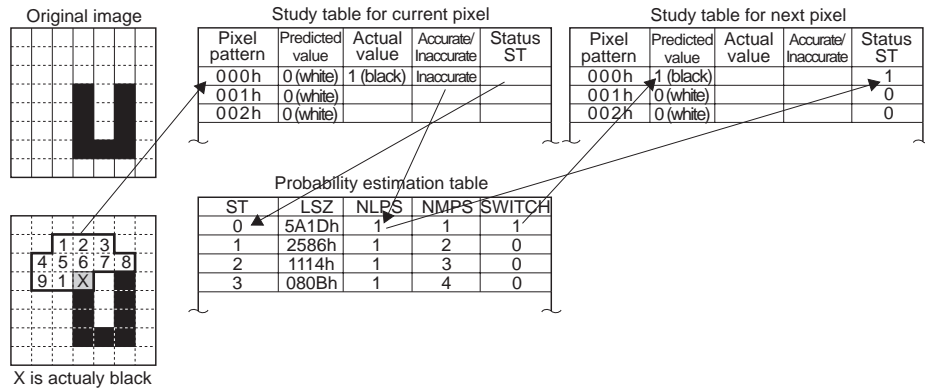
Original image

Study table for current pixel

| Pixel pattern | Predicted value | Actual value | Accurate/ Inaccurate | Status ST |
|---|---|---|---|---|
| 000h | 0 (white) | 1 (black) | Inaccurate | |
| 001h | 0 (white) | | | |
| 002h | 0 (white) | | | |

Study table for next pixel

| Pixel pattern | Predicted value | Actual value | Accurate/ Inaccurate | Status ST |
|---|---|---|---|---|
| 000h | 1 (black) | | | 1 |
| 001h | 0 (white) | | | 0 |
| 002h | 0 (white) | | | 0 |

Probability estimation table

| ST | LSZ | NLPS | NMPS | SWITCH |
|---|---|---|---|---|
| 0 | 5A1Dh | 1 | 1 | 1 |
| 1 | 2586h | 1 | 2 | 0 |
| 2 | 1114h | 1 | 3 | 0 |
| 3 | 080Bh | 1 | 4 | 0 |

1 2 3
4 5 6 7 8
9 1 X

X is actualy black